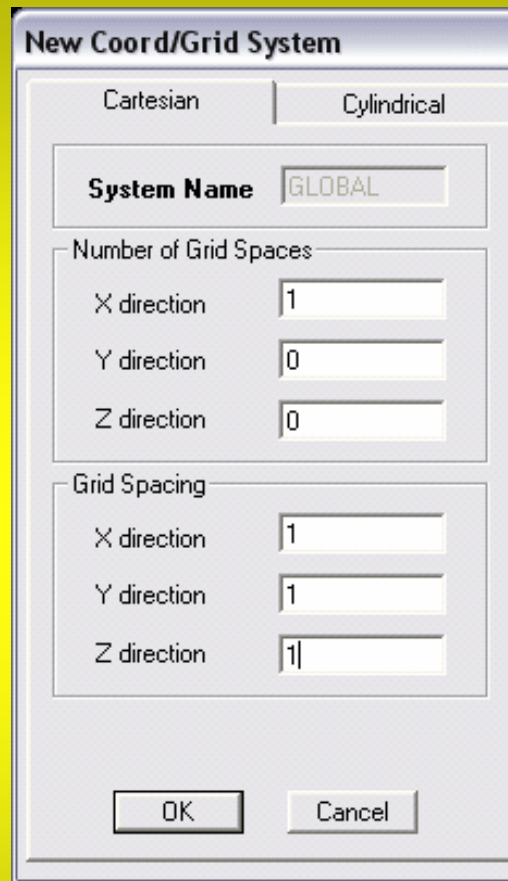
New Coord/Grid System

Cartesian

Cylindrical

System Name GLOBAL

Number of Grid Spaces

X direction 1

Y direction 0

Z direction 0

Grid Spacing

X direction 1

Y direction 1

Z direction 1

OK

Cancel